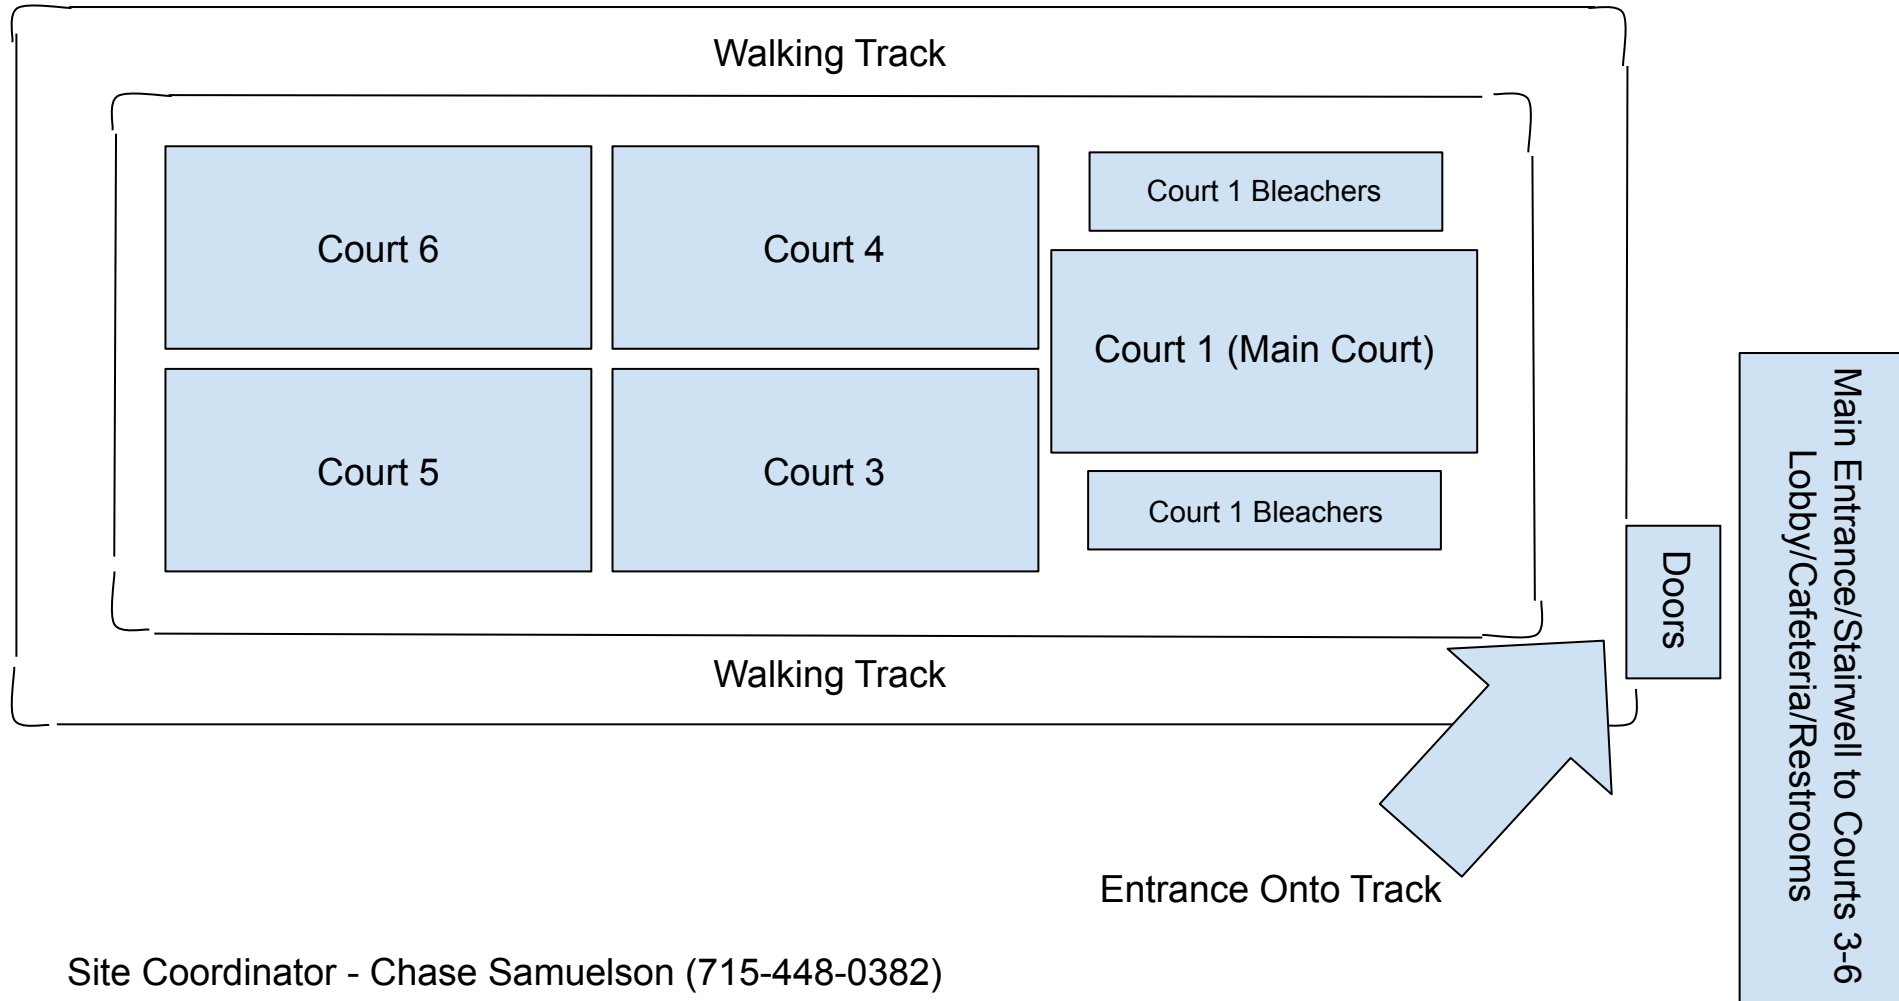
Walking Track

Court 6

Court 4

Court 1 Bleachers

Court 1 (Main Court)

Court 5

Court 3

Court 1 Bleachers

Walking Track

Doors

Main Entrance/Stairwell to Courts 3-6
Lobby/Cafeteria/Restrooms

Entrance Onto Track

Site Coordinator - Chase Samuelson (715-448-0382)